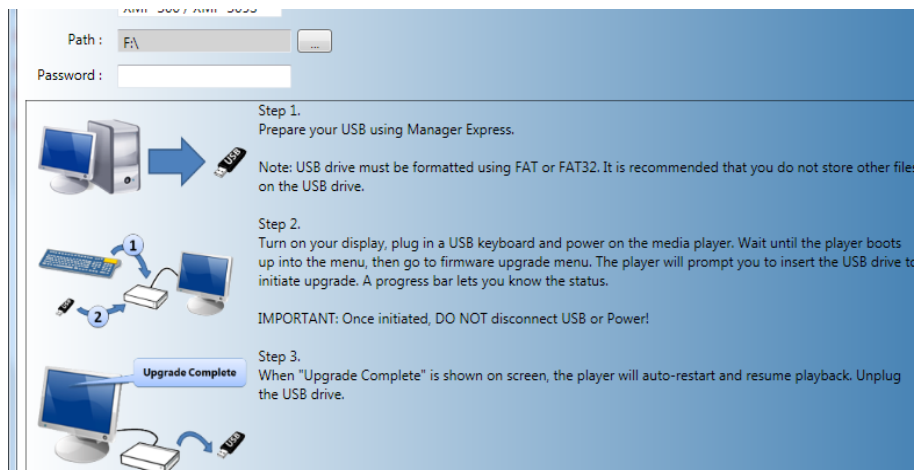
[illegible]

Path : F:\ ...

Password :

USB

Step 1.
Prepare your USB using Manager Express.

Note: USB drive must be formatted using FAT or FAT32. It is recommended that you do not store other file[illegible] on the USB drive.

1

2

Step 2.
Turn on your display, plug in a USB keyboard and power on the media player. Wait until the player boots up into the menu, then go to firmware upgrade menu. The player will prompt you to insert the USB drive t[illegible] initiate upgrade. A progress bar lets you know the status.

IMPORTANT: Once initiated, DO NOT disconnect USB or Power!

Upgrade Complete

USB

Step 3.
When "Upgrade Complete" is shown on screen, the player will auto-restart and resume playback. Unplug the USB drive.